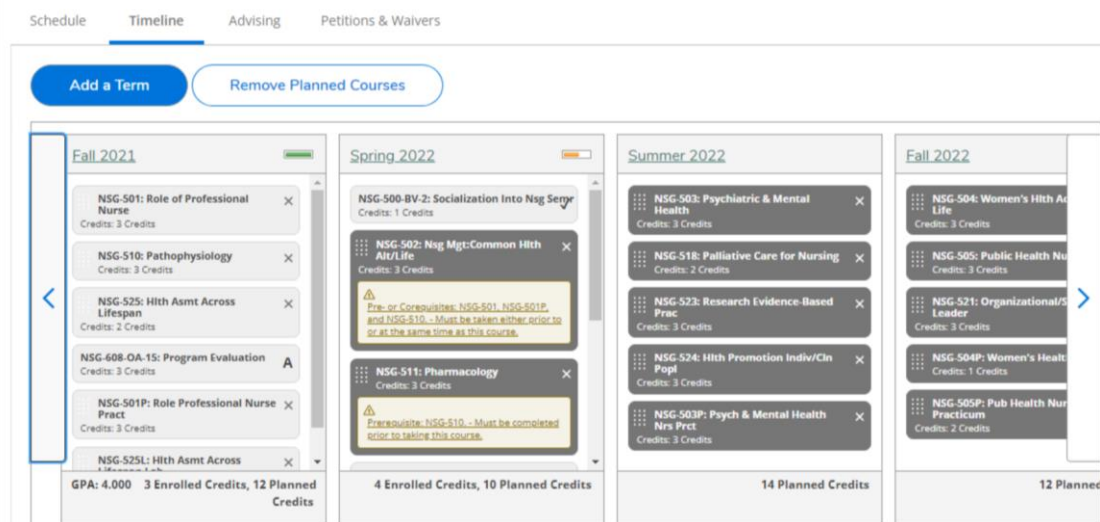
Schedule Timeline Advising Petitions & Waivers

Add a Term Remove Planned Courses

Fall 2021

NSG-501: Role of Professional Nurse
Credits: 3 Credits

NSG-510: Pathophysiology
Credits: 3 Credits

NSG-525: Hlth Asmt Across Lifespan
Credits: 2 Credits

NSG-608-OA-15: Program Evaluation
Credits: 3 Credits
A

NSG-501P: Role Professional Nurse Pract
Credits: 3 Credits

NSG-525L: Hlth Asmt Across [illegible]

GPA: 4.000 3 Enrolled Credits, 12 Planned Credits

Spring 2022

NSG-500-BV-2: Socialization Into Nsg Sem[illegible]
Credits: 1 Credits

NSG-502: Nsg Mgt:Common Hlth Alt/Life
Credits: 3 Credits
Pre- or Corequisites: NSG-501, NSG-501P, and NSG-510. - Must be taken either prior to or at the same time as this course.

NSG-511: Pharmacology
Credits: 3 Credits
Prerequisite: NSG-510. - Must be completed prior to taking this course.

4 Enrolled Credits, 10 Planned Credits

Summer 2022

NSG-503: Psychiatric & Mental Health
Credits: 3 Credits

NSG-518: Palliative Care for Nursing
Credits: 2 Credits

NSG-523: Research Evidence-Based Prac
Credits: 3 Credits

NSG-524: Hlth Promotion Indiv/Cln Popl
Credits: 3 Credits

NSG-503P: Psych & Mental Health Nrs Prct
Credits: 3 Credits

14 Planned Credits

Fall 2022

NSG-504: Women's Hlth A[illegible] Life
Credits: 3 Credits

NSG-505: Public Health Nu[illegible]
Credits: 3 Credits

NSG-521: Organizational/S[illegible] Leader
Credits: 3 Credits

NSG-504P: Women's Healt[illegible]
Credits: 1 Credits

NSG-505P: Pub Health Nur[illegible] Practicum
Credits: 2 Credits

12 Planne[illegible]